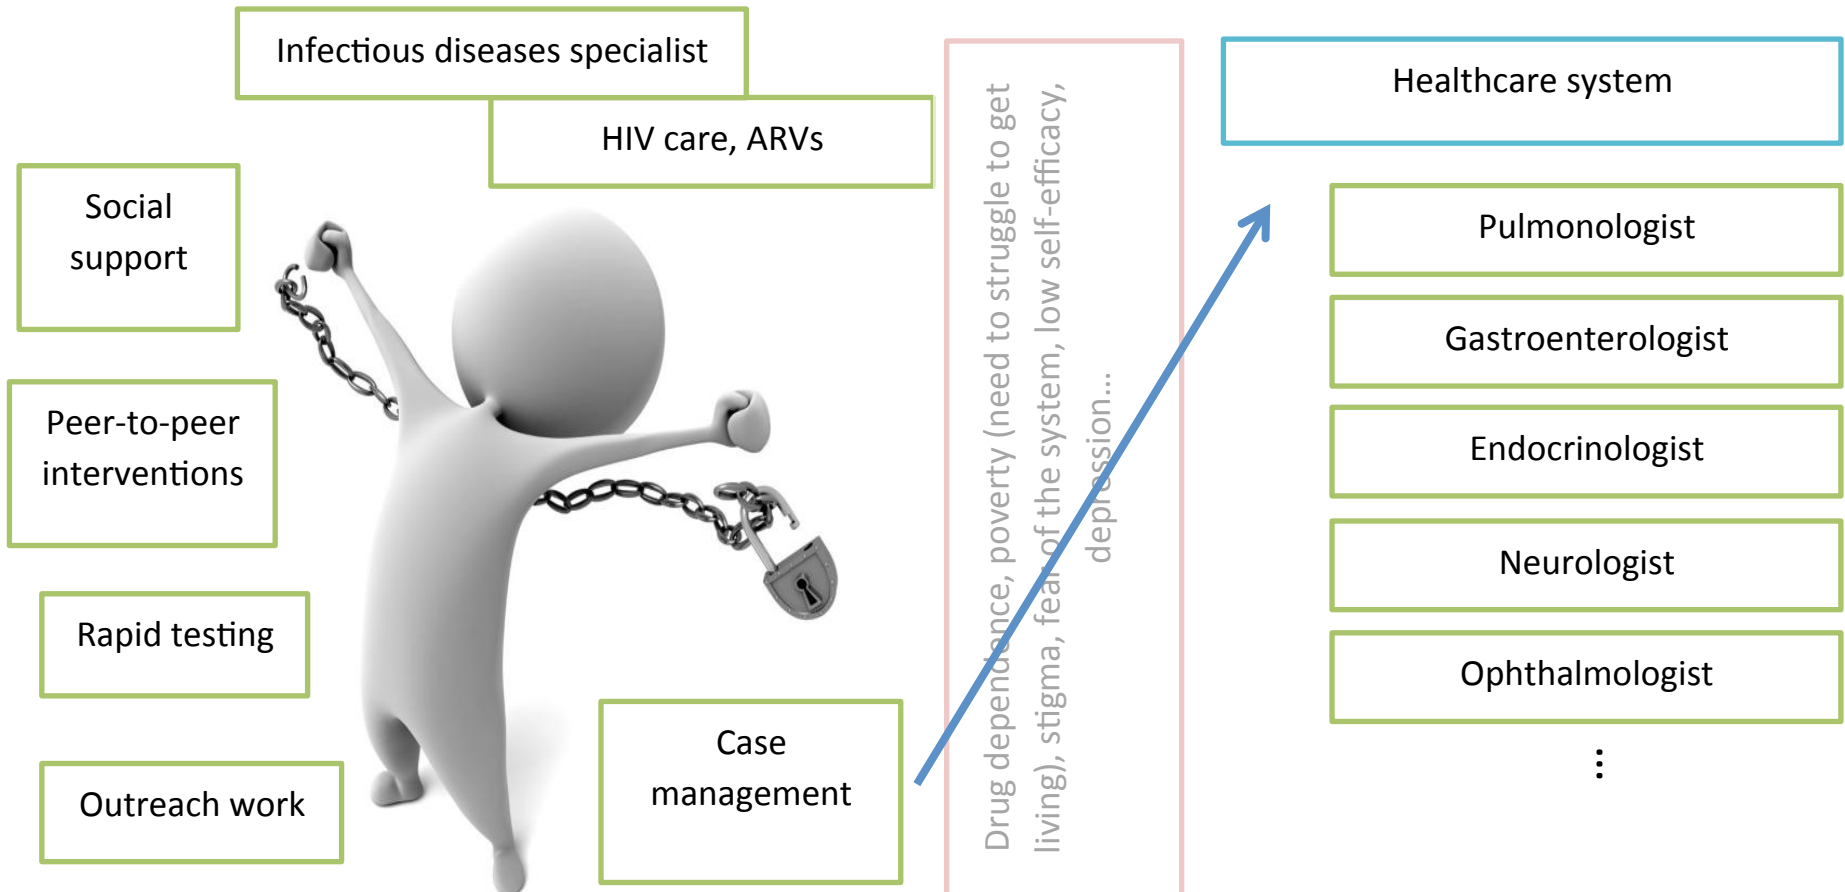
Infectious diseases specialist

HIV care, ARVs

Social support

Peer-to-peer interventions

Rapid testing

Outreach work

Case management

Drug dependence, poverty (need to struggle to get living), stigma, fear of the system, low self-efficacy, depression...

Healthcare system

Pulmonologist

Gastroenterologist

Endocrinologist

Neurologist

Ophthalmologist

⋮